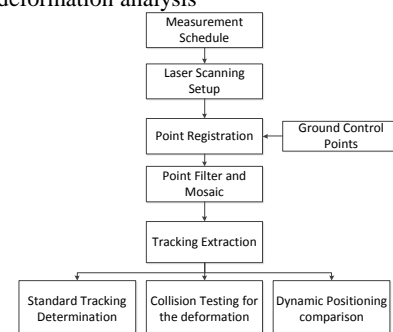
deformation analysis

Measurement Schedule

Laser Scanning Setup

Point Registration

Ground Control Points

Point Filter and Mosaic

Tracking Extraction

Standard Tracking Determination

Collision Testing for the deformation

Dynamic Positioning comparison